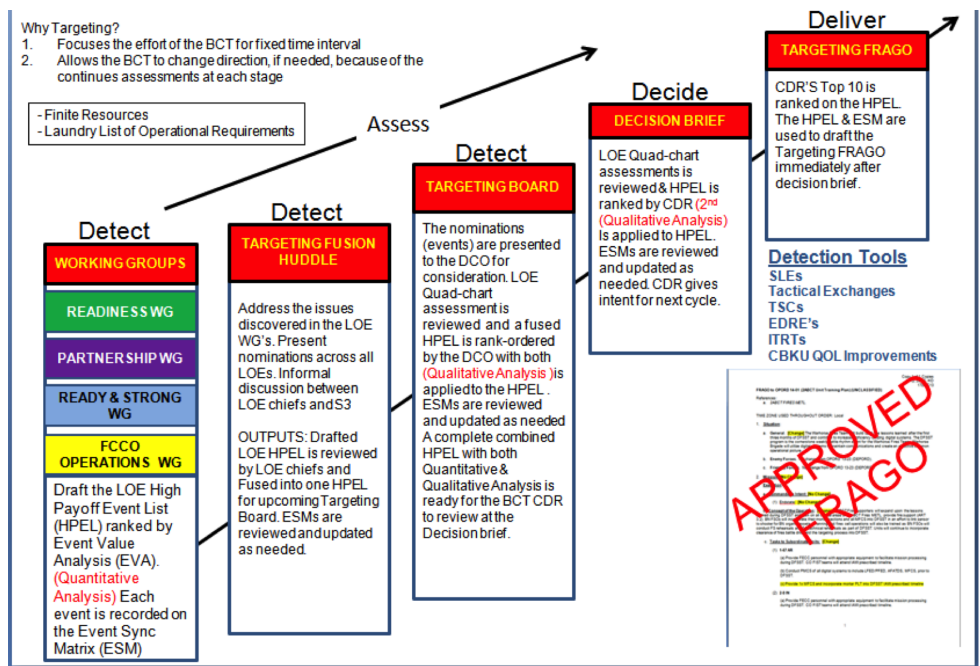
Why Targeting?
1. Focuses the effort of the BCT for fixed time interval
2. Allows the BCT to change direction, if needed, because of the continues assessments at each stage

- Finite Resources
- Laundry List of Operational Requirements

Assess

Detect

WORKING GROUPS

READINESS WG

PARTNERSHIP WG

READY & STRONG WG

FCCO OPERATIONS WG

Draft the LOE High Payoff Event List (HPEL) ranked by Event Value Analysis (EVA). (Quantitative Analysis) Each event is recorded on the Event Sync Matrix (ESM)

Detect

TARGETING FUSION HUDDLE

Address the issues discovered in the LOE WG's. Present nominations across all LOEs. Informal discussion between LOE chiefs and S3

OUTPUTS: Drafted LOE HPEL is reviewed by LOE chiefs and Fused into one HPEL for upcoming Targeting Board. ESMs are reviewed and updated as needed.

Detect

TARGETING BOARD

The nominations (events) are presented to the DCO for consideration. LOE Quad-chart assessment is reviewed and a fused HPEL is rank-ordered by the DCO with both (Qualitative Analysis) is applied to the HPEL . ESMs are reviewed and updated as needed A complete combined HPEL with both Quantitative & Qualitative Analysis is ready for the BCT CDR to review at the Decision brief.

Decide

DECISION BRIEF

LOE Quad-chart assessments is reviewed & HPEL is ranked by CDR (2$^{nd}$ (Qualitative Analysis) Is applied to HPEL. ESMs are reviewed and updated as needed. CDR gives intent for next cycle.

Deliver

TARGETING FRAGO

CDR'S Top 10 is ranked on the HPEL. The HPEL & ESM are used to draft the Targeting FRAGO immediately after decision brief.

Detection Tools
SLEs
Tactical Exchanges
TSCs
EDRE's
ITRTs
CBKU QOL Improvements

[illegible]

APPROVED FRAGO